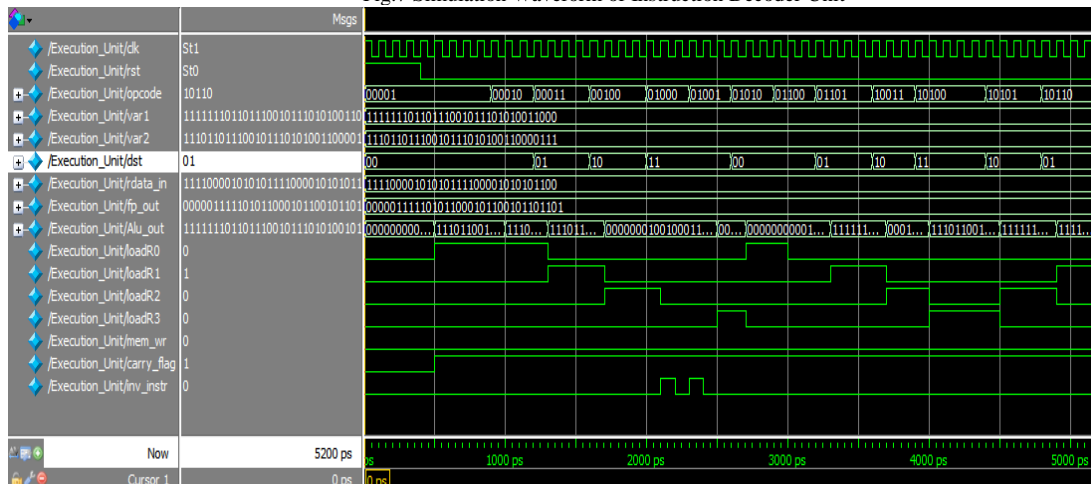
Fig.7 Simulation Waveform of Instruction Decoder Unit

Msgs

/Execution_Unit/clk St1
/Execution_Unit/rst St0
/Execution_Unit/opcode 10110
/Execution_Unit/var1 11111110110111001011101010011000
/Execution_Unit/var2 11101101110010111010100110000111
/Execution_Unit/dst 01
/Execution_Unit/rdata_in 11110000101010111100001010101100
/Execution_Unit/fp_out 00000111110101100010110010110110
/Execution_Unit/Alu_out 11111110110111001011101010010101
/Execution_Unit/loadR0 0
/Execution_Unit/loadR1 1
/Execution_Unit/loadR2 0
/Execution_Unit/loadR3 0
/Execution_Unit/mem_wr 0
/Execution_Unit/carry_flag 1
/Execution_Unit/inv_instr 0

00001 00010 00011 00100 01000 01001 01010 01100 01101 10011 10100 10101 10110
11111110110111001011101010011000
11101101110010111010100110000111
00 01 10 11 00 01 10 11 10 01
11110000101010111100001010101100
00000111110101100010110010110110
000000000... 111011001... 1110... 111011... 0000000100100011... 00... 00000000001... 111111... 0001... 111011001... 111111... 1111...

Now 5200 ps
Cursor 1 0 ps
0 ps
ps 1000 ps 2000 ps 3000 ps 4000 ps 5000 ps